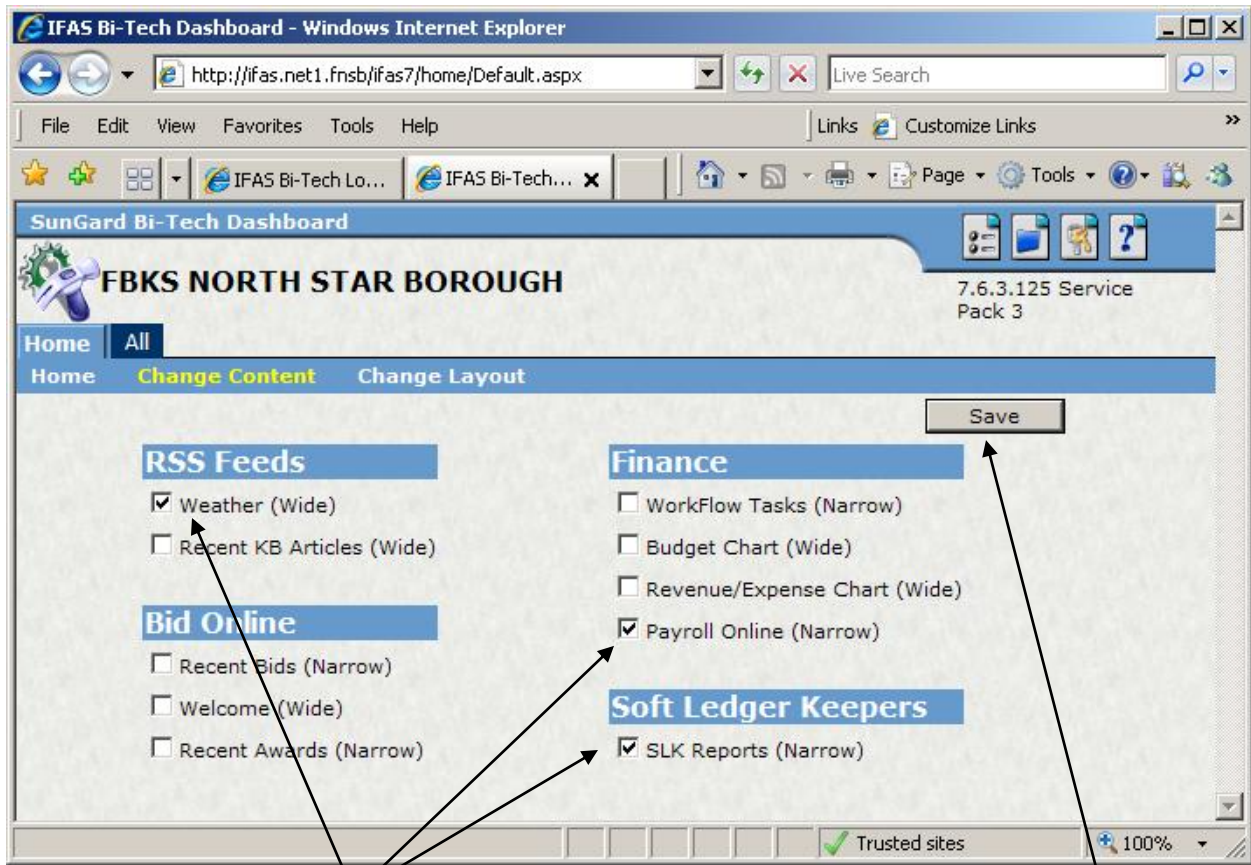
IFAS Bi-Tech Dashboard - Windows Internet Explorer

http://ifas.net1.fnsb/ifas7/home/Default.aspx

Live Search

File Edit View Favorites Tools Help

Links Customize Links

IFAS Bi-Tech Lo... IFAS Bi-Tech...

Page Tools

SunGard Bi-Tech Dashboard

FBKS NORTH STAR BOROUGH

7.6.3.125 Service Pack 3

Home All

Home Change Content Change Layout

Save

RSS Feeds

Weather (Wide)

Recent KB Articles (Wide)

Bid Online

Recent Bids (Narrow)

Welcome (Wide)

Recent Awards (Narrow)

Finance

WorkFlow Tasks (Narrow)

Budget Chart (Wide)

Revenue/Expense Chart (Wide)

Payroll Online (Narrow)

Soft Ledger Keepers

SLK Reports (Narrow)

Trusted sites

100%